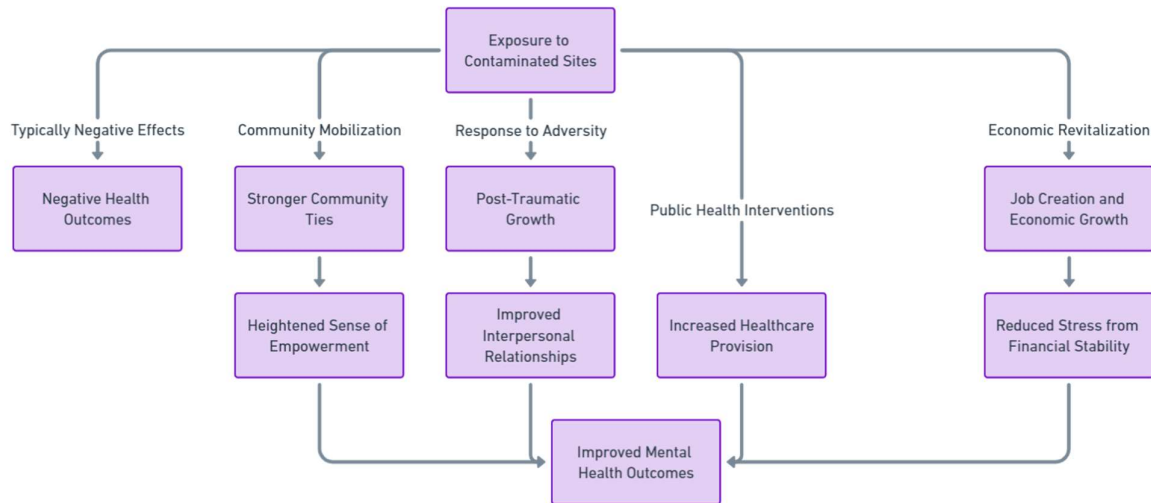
Exposure to Contaminated Sites

Typically Negative Effects

Community Mobilization

Response to Adversity

Economic Revitalization

Negative Health Outcomes

Stronger Community Ties

Post-Traumatic Growth

Public Health Interventions

Job Creation and Economic Growth

Heightened Sense of Empowerment

Improved Interpersonal Relationships

Increased Healthcare Provision

Reduced Stress from Financial Stability

Improved Mental Health Outcomes